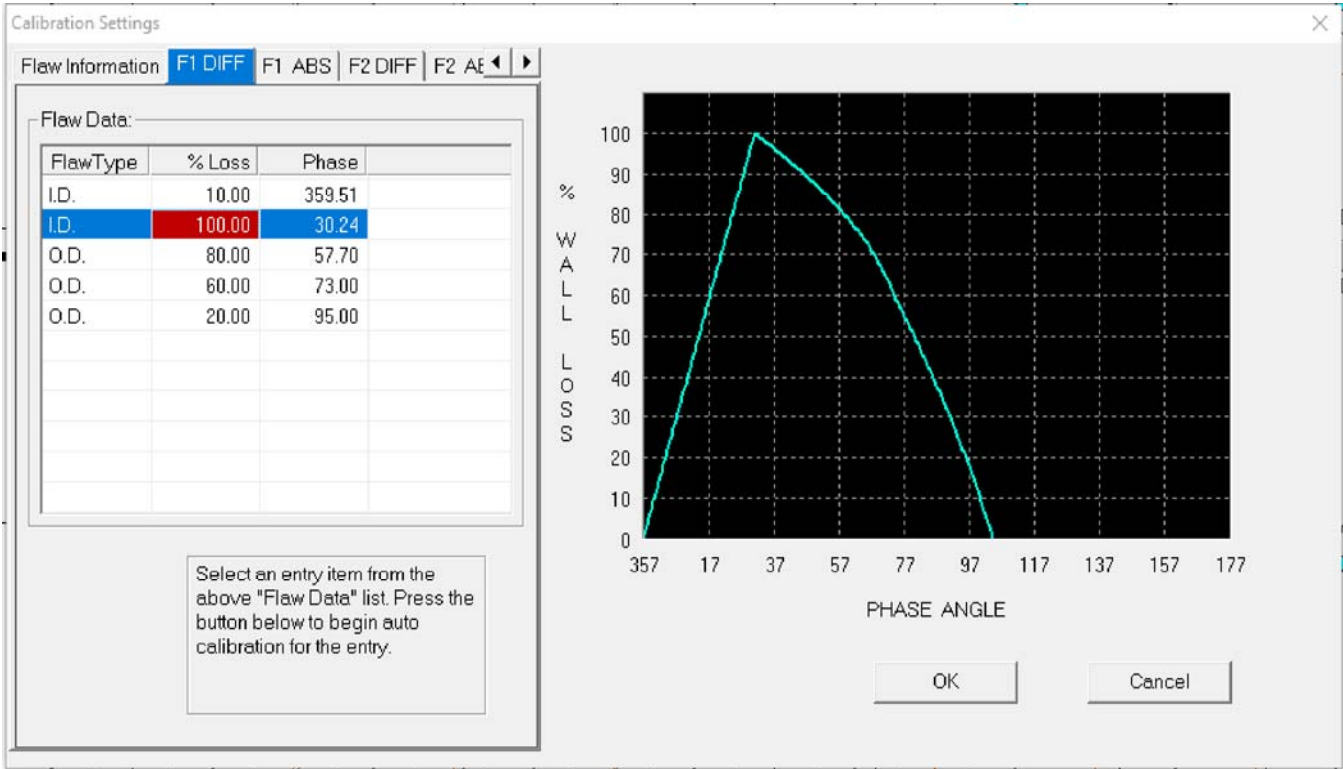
Calibration Settings

×

Flaw Information | F1 DIFF | F1 ABS | F2 DIFF | F2 AE

Flaw Data:

| FlawType | % Loss | Phase |
|---|---|---|
| I.D. | 10.00 | 359.51 |
| I.D. | 100.00 | 30.24 |
| O.D. | 80.00 | 57.70 |
| O.D. | 60.00 | 73.00 |
| O.D. | 20.00 | 95.00 |

Select an entry item from the above "Flaw Data" list. Press the button below to begin auto calibration for the entry.

% WALL LOSS

100
90
80
70
60
50
40
30
20
10
0

357 17 37 57 77 97 117 137 157 177

PHASE ANGLE

OK

Cancel